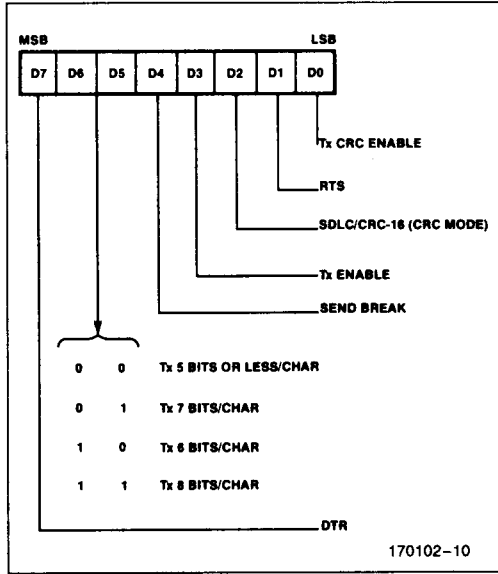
MSB LSB

| D7 | D6 | D5 | D4 | D3 | D2 | D1 | D0 |
|---|---|---|---|---|---|---|---|

Tx CRC ENABLE

RTS

SDLC/CRC-16 (CRC MODE)

Tx ENABLE

SEND BREAK

| | | |
|---|---|---|
| 0 | 0 | Tx 5 BITS OR LESS/CHAR |
| 0 | 1 | Tx 7 BITS/CHAR |
| 1 | 0 | Tx 6 BITS/CHAR |
| 1 | 1 | Tx 8 BITS/CHAR |

DTR

170102–10